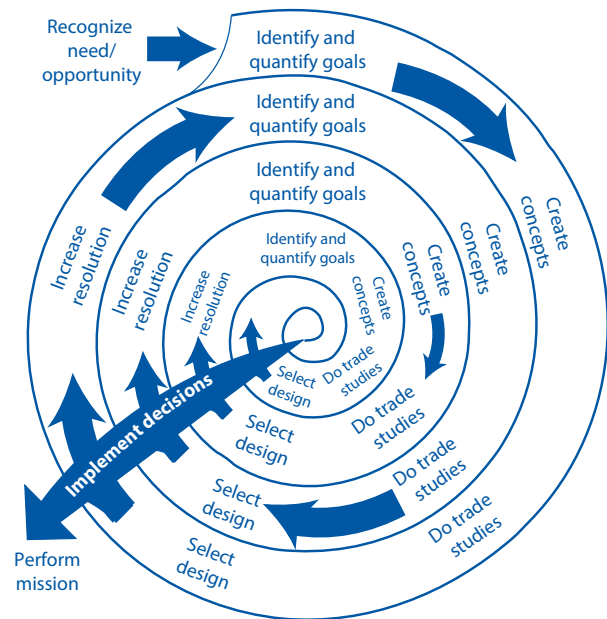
Recognize need/ opportunity

Identify and quantify goals

Identify and quantify goals

Identify and quantify goals

Identify and quantify goals

Create concepts

Create concepts

Create concepts

Create concepts

Do trade studies

Do trade studies

Do trade studies

Do trade studies

Select design

Select design

Select design

Select design

Increase resolution

Increase resolution

Increase resolution

Implement decisions

Perform mission